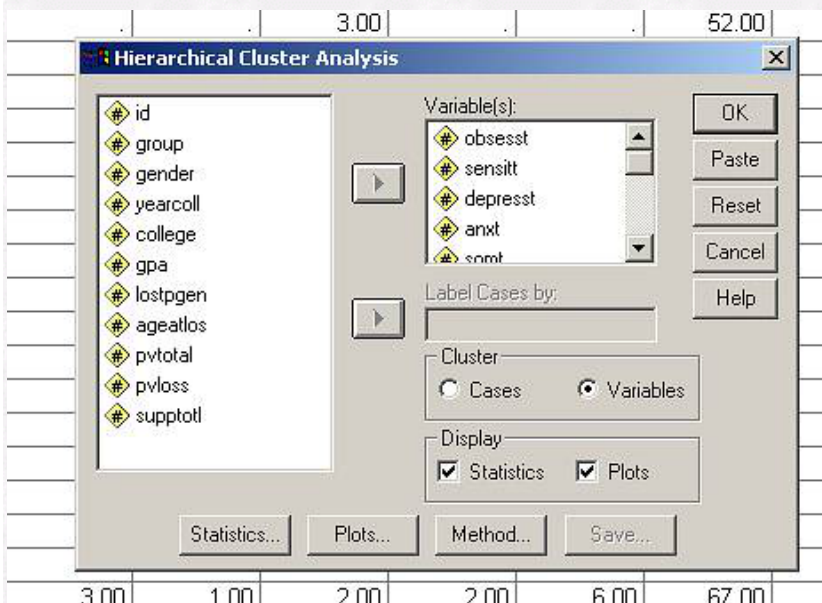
. | . | 3.00 | . | . | 52.00

Hierarchical Cluster Analysis

id
group
gender
yearcoll
college
gpa
lostpgen
ageatlos
pvtotal
pvloss
supptotl

Variable(s):
obsesst
sensitt
depresst
anxt
somt

Label Cases by:

Cluster
Cases
Variables

Display
Statistics
Plots

OK
Paste
Reset
Cancel
Help

Statistics...
Plots...
Method...
Save...

3.00 | 1.00 | 2.00 | 2.00 | 6.00 | 67.00